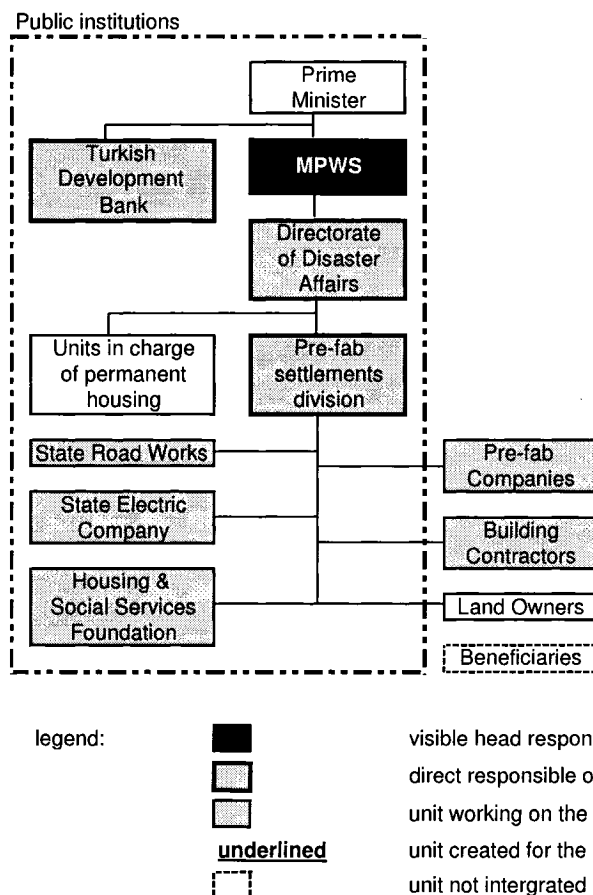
Public institutions

Prime Minister

Turkish Development Bank

MPWS

Directorate of Disaster Affairs

Units in charge of permanent housing

Pre-fab settlements division

State Road Works

Pre-fab Companies

State Electric Company

Building Contractors

Housing & Social Services Foundation

Land Owners

Beneficiaries

legend:

visible head respon

direct responsible o

unit working on the

underlined unit created for the

unit not intergrated